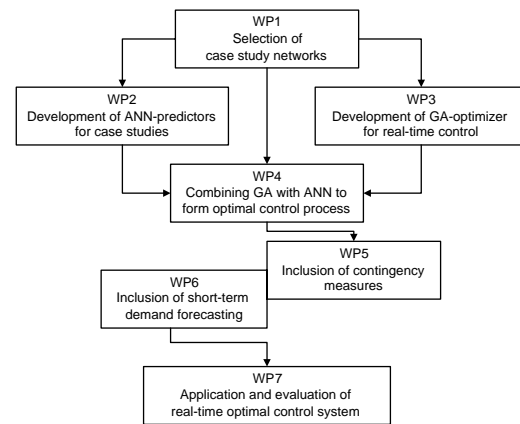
WP1
Selection of
case study networks

WP2
Development of ANN-predictors
for case studies

WP3
Development of GA-optimizer
for real-time control

WP4
Combining GA with ANN to
form optimal control process

WP5
Inclusion of contingency
measures

WP6
Inclusion of short-term
demand forecasting

WP7
Application and evaluation of
real-time optimal control system